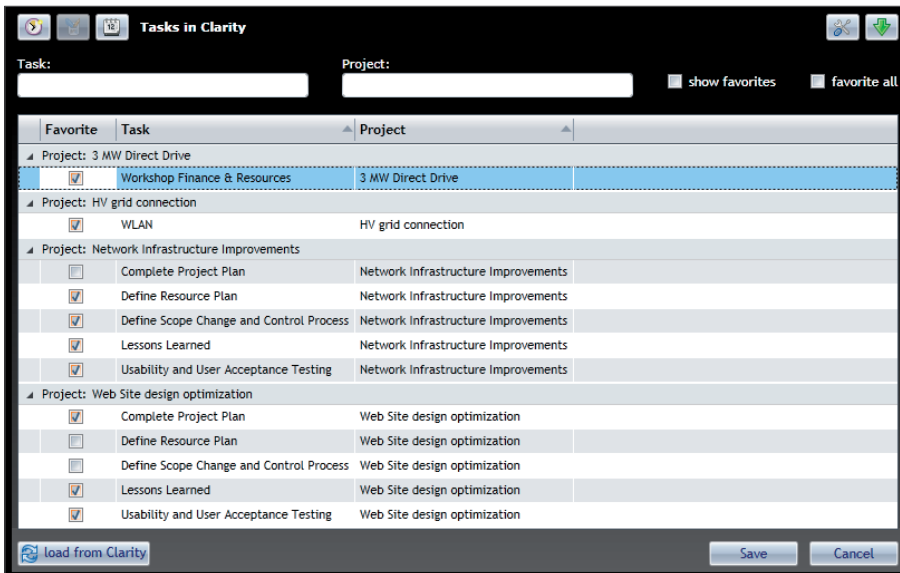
Tasks in Clarity

Task:

Project:

show favorites

favorite all

| Favorite | Task | Project |
|---|---|---|
| Project: 3 MW Direct Drive | | |
| ☑ | Workshop Finance & Resources | 3 MW Direct Drive |
| Project: HV grid connection | | |
| ☑ | WLAN | HV grid connection |
| Project: Network Infrastructure Improvements | | |
| ☐ | Complete Project Plan | Network Infrastructure Improvements |
| ☑ | Define Resource Plan | Network Infrastructure Improvements |
| ☑ | Define Scope Change and Control Process | Network Infrastructure Improvements |
| ☑ | Lessons Learned | Network Infrastructure Improvements |
| ☑ | Usability and User Acceptance Testing | Network Infrastructure Improvements |
| Project: Web Site design optimization | | |
| ☑ | Complete Project Plan | Web Site design optimization |
| ☐ | Define Resource Plan | Web Site design optimization |
| ☐ | Define Scope Change and Control Process | Web Site design optimization |
| ☑ | Lessons Learned | Web Site design optimization |
| ☑ | Usability and User Acceptance Testing | Web Site design optimization |

load from Clarity

Save

Cancel